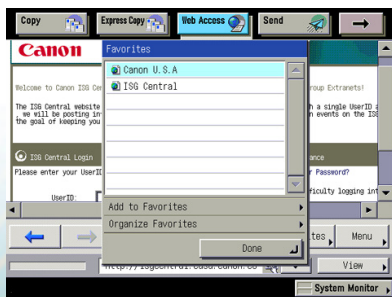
Copy

Express Copy

Web Access

Send

Canon

Welcome to Canon ISG Cen

roup Extranets!

The ISG Central website
we will be posting in
the goal of keeping you

h a single UserID a
events on the ISG

ISG Central Login

ance

Please enter your UserI

Password?

ficulty logging in

UserID:

Favorites

Canon U.S.A

ISG Central

Add to Favorites

Organize Favorites

Done

tes

Menu

http://isgcentral.cusa.canon.co

View

System Monitor